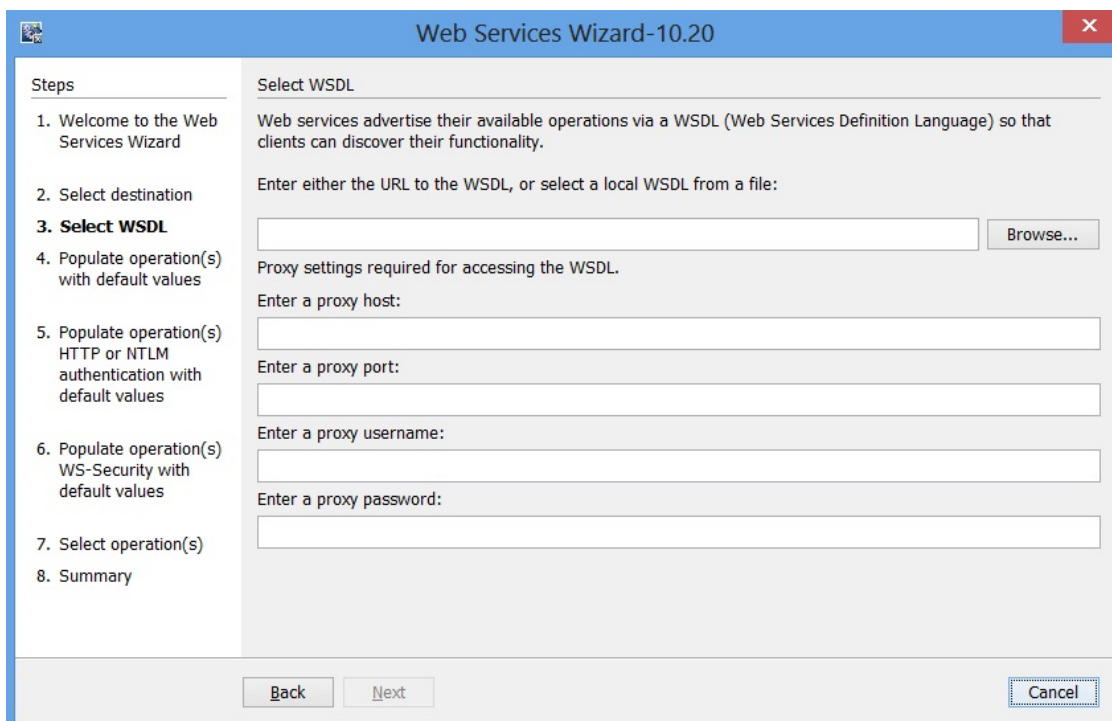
Web Services Wizard-10.20

Steps

1. Welcome to the Web Services Wizard

2. Select destination

3. Select WSDL

4. Populate operation(s) with default values

5. Populate operation(s) HTTP or NTLM authentication with default values

6. Populate operation(s) WS-Security with default values

7. Select operation(s)

8. Summary

Select WSDL

Web services advertise their available operations via a WSDL (Web Services Definition Language) so that clients can discover their functionality.

Enter either the URL to the WSDL, or select a local WSDL from a file:

Browse...

Proxy settings required for accessing the WSDL.

Enter a proxy host:

Enter a proxy port:

Enter a proxy username:

Enter a proxy password:

Back

Next

Cancel